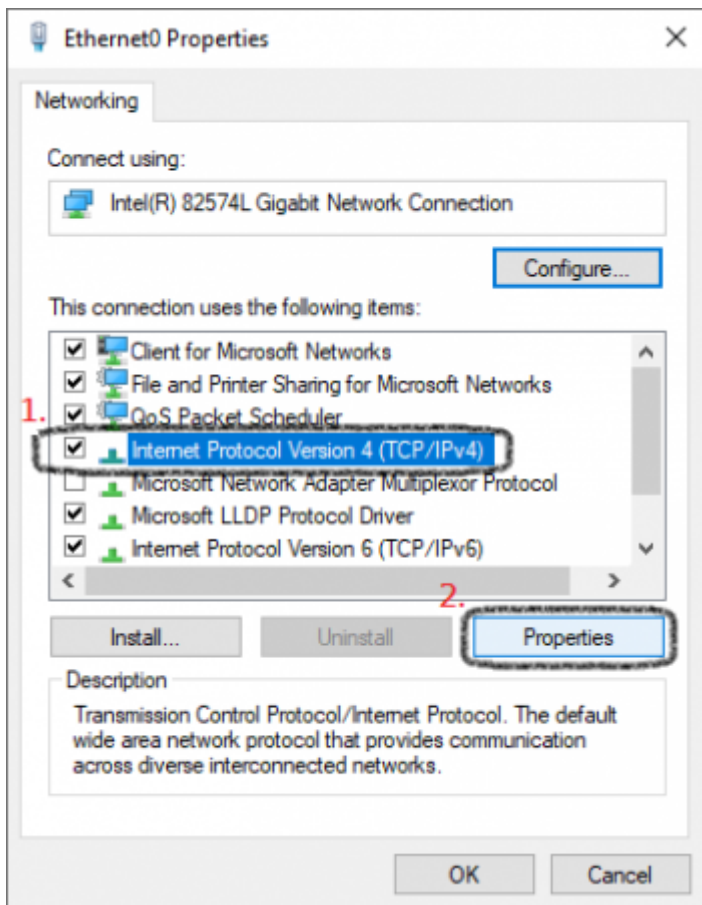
Ethernet0 Properties

Networking

Connect using:

Intel(R) 82574L Gigabit Network Connection

Configure...

This connection uses the following items:

Client for Microsoft Networks
File and Printer Sharing for Microsoft Networks
1. QoS Packet Scheduler
Internet Protocol Version 4 (TCP/IPv4)
Microsoft Network Adapter Multiplexor Protocol
Microsoft LLDP Protocol Driver
Internet Protocol Version 6 (TCP/IPv6)

2.

Install...
Uninstall
Properties

Description

Transmission Control Protocol/Internet Protocol. The default wide area network protocol that provides communication across diverse interconnected networks.

OK
Cancel